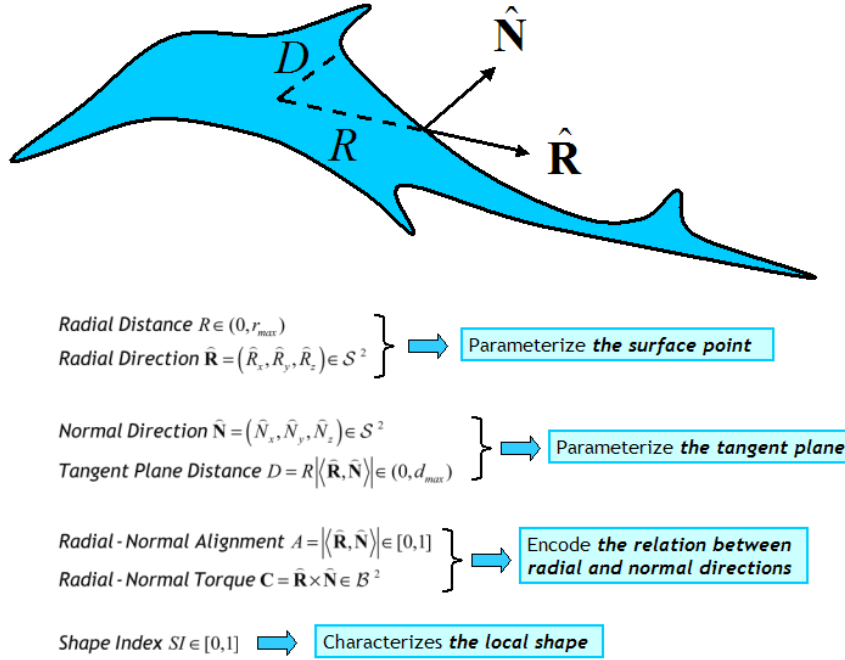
$\hat{\mathbf{N}}$

$D$

$R$

$\hat{\mathbf{R}}$

Radial Distance $R \in (0, r_{max})$
Radial Direction $\hat{\mathbf{R}} = (\hat{R}_x, \hat{R}_y, \hat{R}_z) \in \mathcal{S}^2$

Parameterize **the surface point**

Normal Direction $\hat{\mathbf{N}} = (\hat{N}_x, \hat{N}_y, \hat{N}_z) \in \mathcal{S}^2$
Tangent Plane Distance $D = R\left|\langle \hat{\mathbf{R}}, \hat{\mathbf{N}} \rangle\right| \in (0, d_{max})$

Parameterize **the tangent plane**

Radial - Normal Alignment $A = \left|\langle \hat{\mathbf{R}}, \hat{\mathbf{N}} \rangle\right| \in [0,1]$
Radial - Normal Torque $\mathbf{C} = \hat{\mathbf{R}} \times \hat{\mathbf{N}} \in \mathcal{B}^2$

Encode **the relation between radial and normal directions**

Shape Index $SI \in [0,1]$

Characterizes **the local shape**